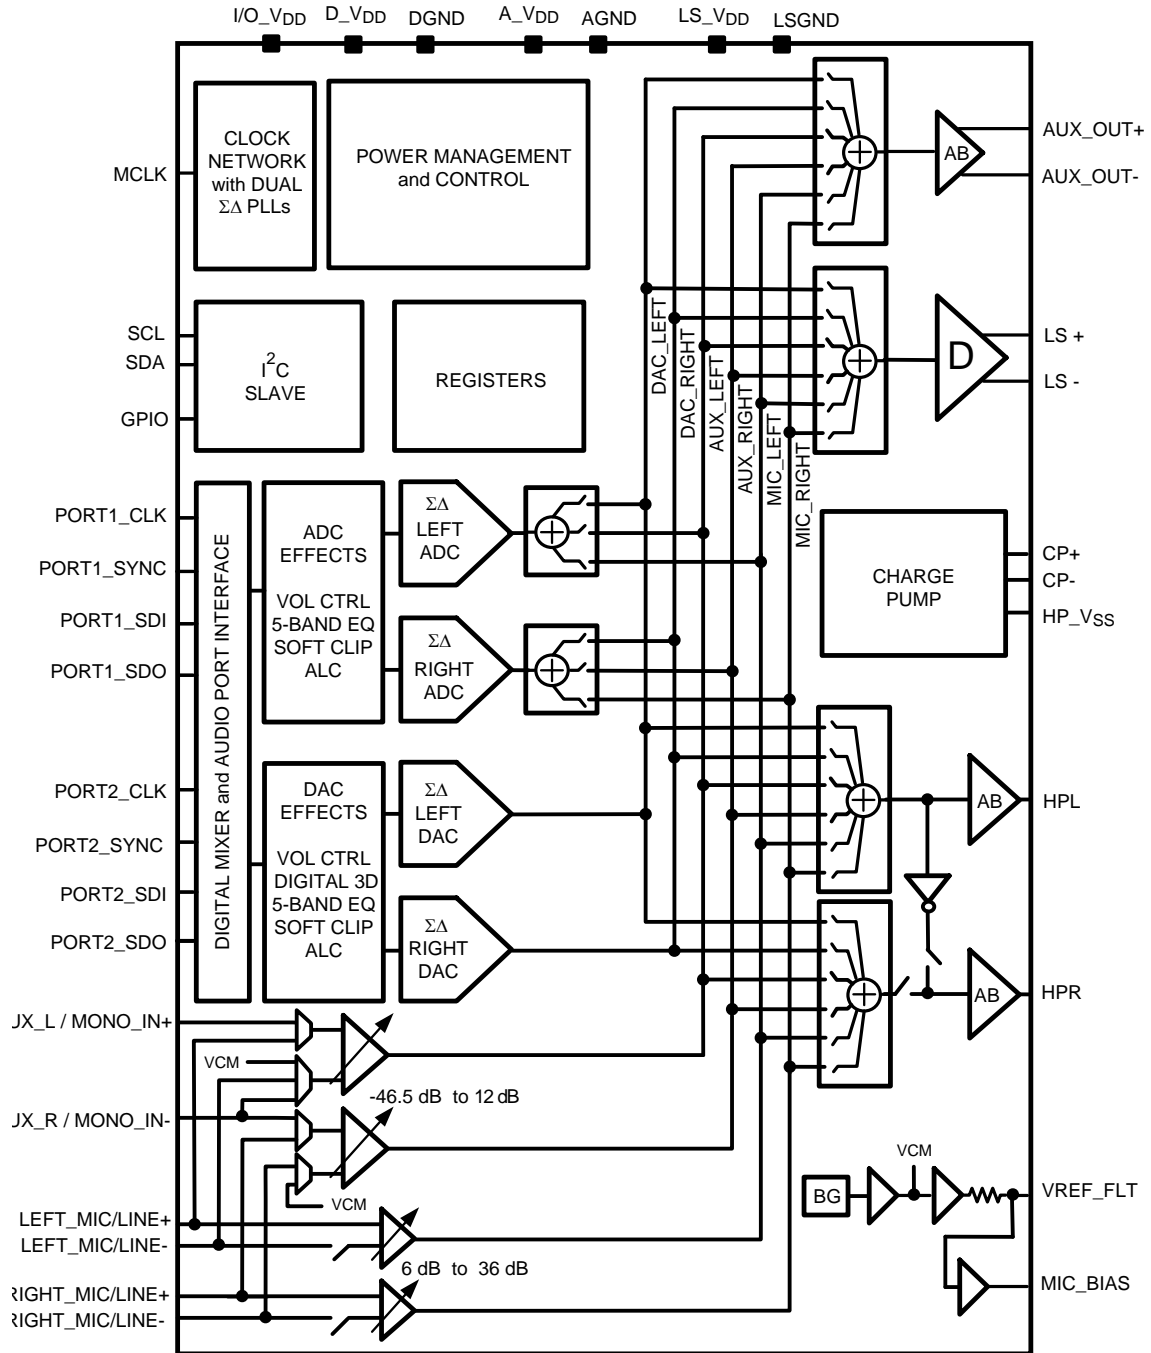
I/O_V$_{DD}$ D_V$_{DD}$ DGND A_V$_{DD}$ AGND LS_V$_{DD}$ LSGND

MCLK

CLOCK NETWORK with DUAL ΣΔ PLLs

POWER MANAGEMENT and CONTROL

AUX_OUT+

AB

AUX_OUT-

SCL
SDA
GPIO

I$^2$C SLAVE

REGISTERS

DAC_LEFT
DAC_RIGHT
AUX_LEFT
AUX_RIGHT
MIC_LEFT
MIC_RIGHT

D

LS +
LS -

PORT1_CLK
PORT1_SYNC
PORT1_SDI
PORT1_SDO

DIGITAL MIXER and AUDIO PORT INTERFACE

ADC EFFECTS

VOL CTRL
5-BAND EQ
SOFT CLIP
ALC

ΣΔ LEFT ADC

ΣΔ RIGHT ADC

CHARGE PUMP

CP+
CP-
HP_V$_{SS}$

PORT2_CLK
PORT2_SYNC
PORT2_SDI
PORT2_SDO

DAC EFFECTS

VOL CTRL
DIGITAL 3D
5-BAND EQ
SOFT CLIP
ALC

ΣΔ LEFT DAC

ΣΔ RIGHT DAC

AB
HPL

AB
HPR

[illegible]X_L / MONO_IN+
VCM
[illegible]X_R / MONO_IN-
-46.5 dB to 12 dB
VCM

LEFT_MIC/LINE+
LEFT_MIC/LINE-
6 dB to 36 dB
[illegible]IGHT_MIC/LINE+
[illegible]IGHT_MIC/LINE-

VCM
BG
VREF_FLT
MIC_BIAS